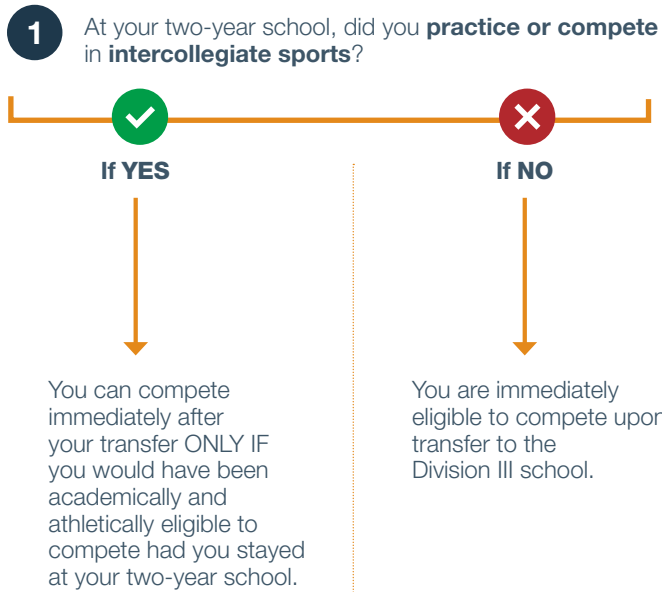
1

At your two-year school, did you **practice or compete** in **intercollegiate sports**?

If YES

You can compete immediately after your transfer ONLY IF you would have been academically and athletically eligible to compete had you stayed at your two-year school.

If NO

You are immediately eligible to compete upon transfer to the Division III school.